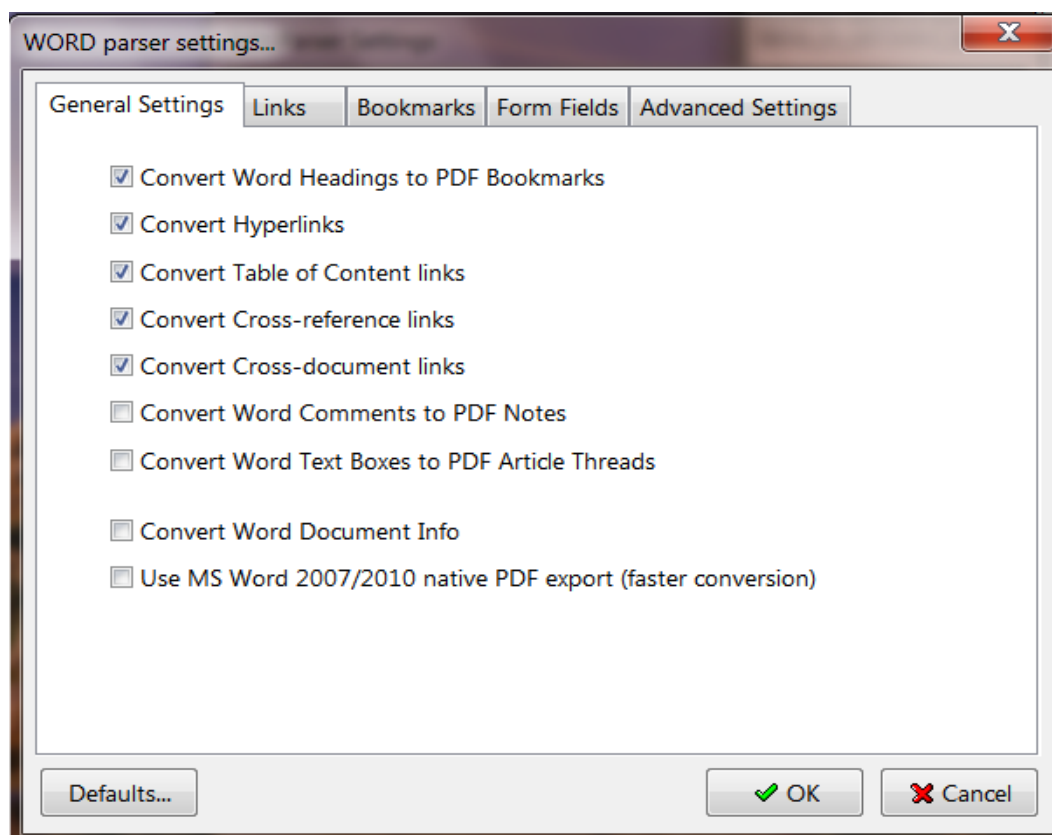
WORD parser settings...

General Settings | Links | Bookmarks | Form Fields | Advanced Settings

☑ Convert Word Headings to PDF Bookmarks
☑ Convert Hyperlinks
☑ Convert Table of Content links
☑ Convert Cross-reference links
☑ Convert Cross-document links
☐ Convert Word Comments to PDF Notes
☐ Convert Word Text Boxes to PDF Article Threads

☐ Convert Word Document Info
☐ Use MS Word 2007/2010 native PDF export (faster conversion)

Defaults...
OK
Cancel